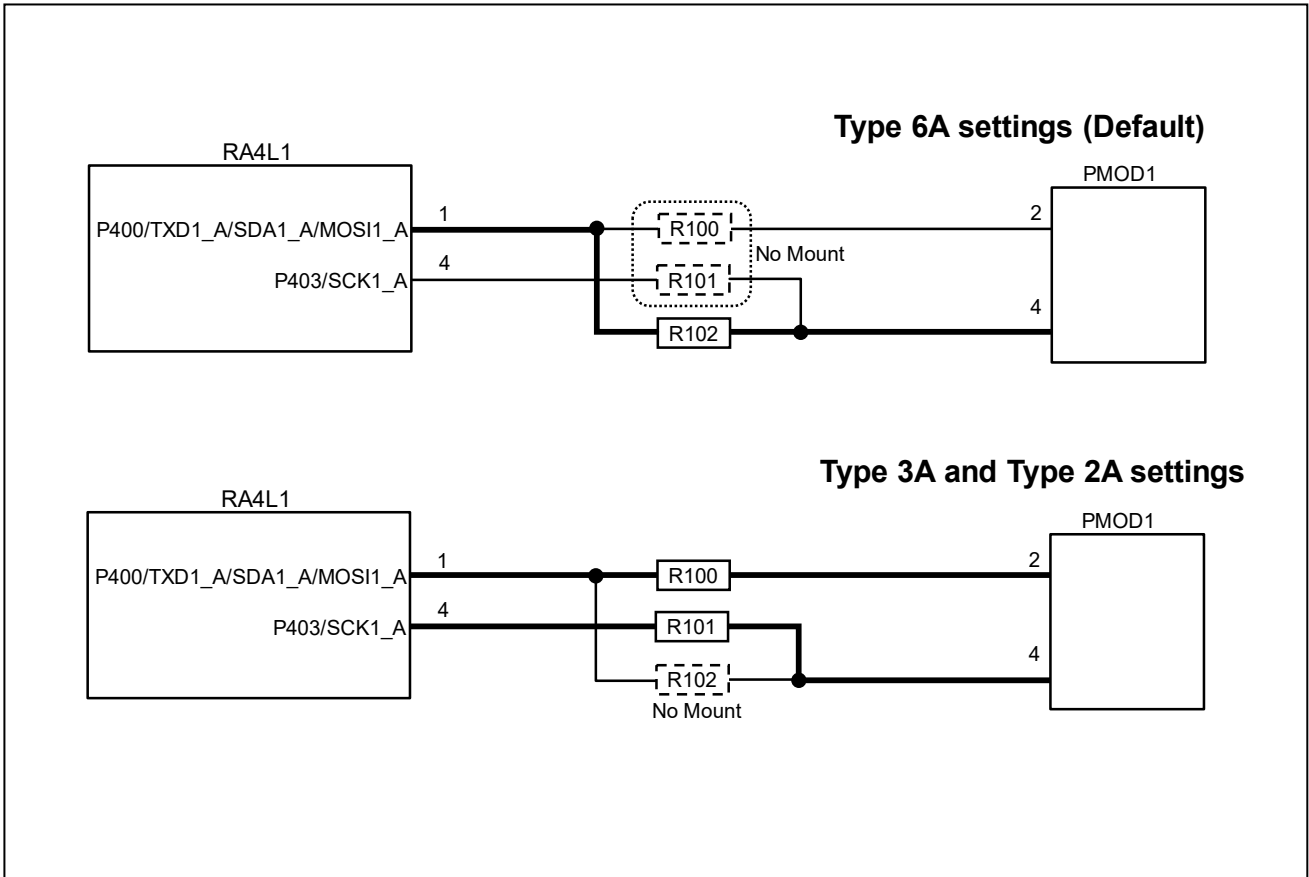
Type 6A settings (Default)

RA4L1

P400/TXD1_A/SDA1_A/MOSI1_A

P403/SCK1_A

1

4

R100

R101

No Mount

R102

PMOD1

2

4

Type 3A and Type 2A settings

RA4L1

P400/TXD1_A/SDA1_A/MOSI1_A

P403/SCK1_A

1

4

R100

R101

R102

No Mount

PMOD1

2

4